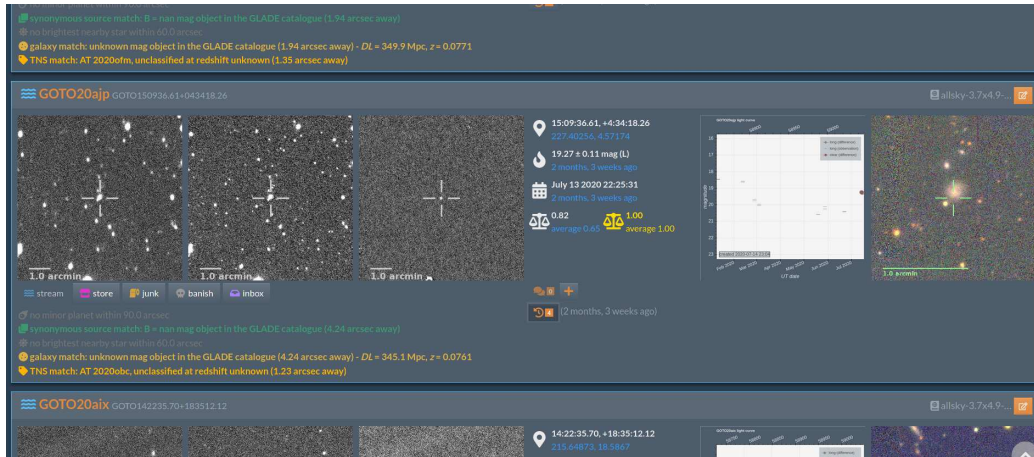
synonymous source match: B = nan mag object in the GLADE catalogue (1.94 arcsec away)
no brightest nearby star within 60.0 arcsec
galaxy match: unknown mag object in the GLADE catalogue (1.94 arcsec away) - $DL$ = 349.9 Mpc, $z$ = 0.0771
TNS match: AT 2020ofm, unclassified at redshift unknown (1.35 arcsec away)

GOTO20ajp GOTO150936.61+043418.26

allsky-3.7x4.9-...

1.0 arcmin
1.0 arcmin
1.0 arcmin

15:09:36.61, +4:34:18.26
227.40256, 4.57174
19.27 ± 0.11 mag (L)
2 months, 3 weeks ago
July 13 2020 22:25:31
2 months, 3 weeks ago
0.82
average 0.65
1.00
average 1.00

1.0 arcmin

stream store junk banish inbox

(2 months, 3 weeks ago)

no minor planet within 90.0 arcsec
synonymous source match: B = nan mag object in the GLADE catalogue (4.24 arcsec away)
no brightest nearby star within 60.0 arcsec
galaxy match: unknown mag object in the GLADE catalogue (4.24 arcsec away) - $DL$ = 345.1 Mpc, $z$ = 0.0761
TNS match: AT 2020obc, unclassified at redshift unknown (1.23 arcsec away)

GOTO20aix GOTO142235.70+183512.12

allsky-3.7x4.9-...

14:22:35.70, +18:35:12.12
215.64873, 18.5867